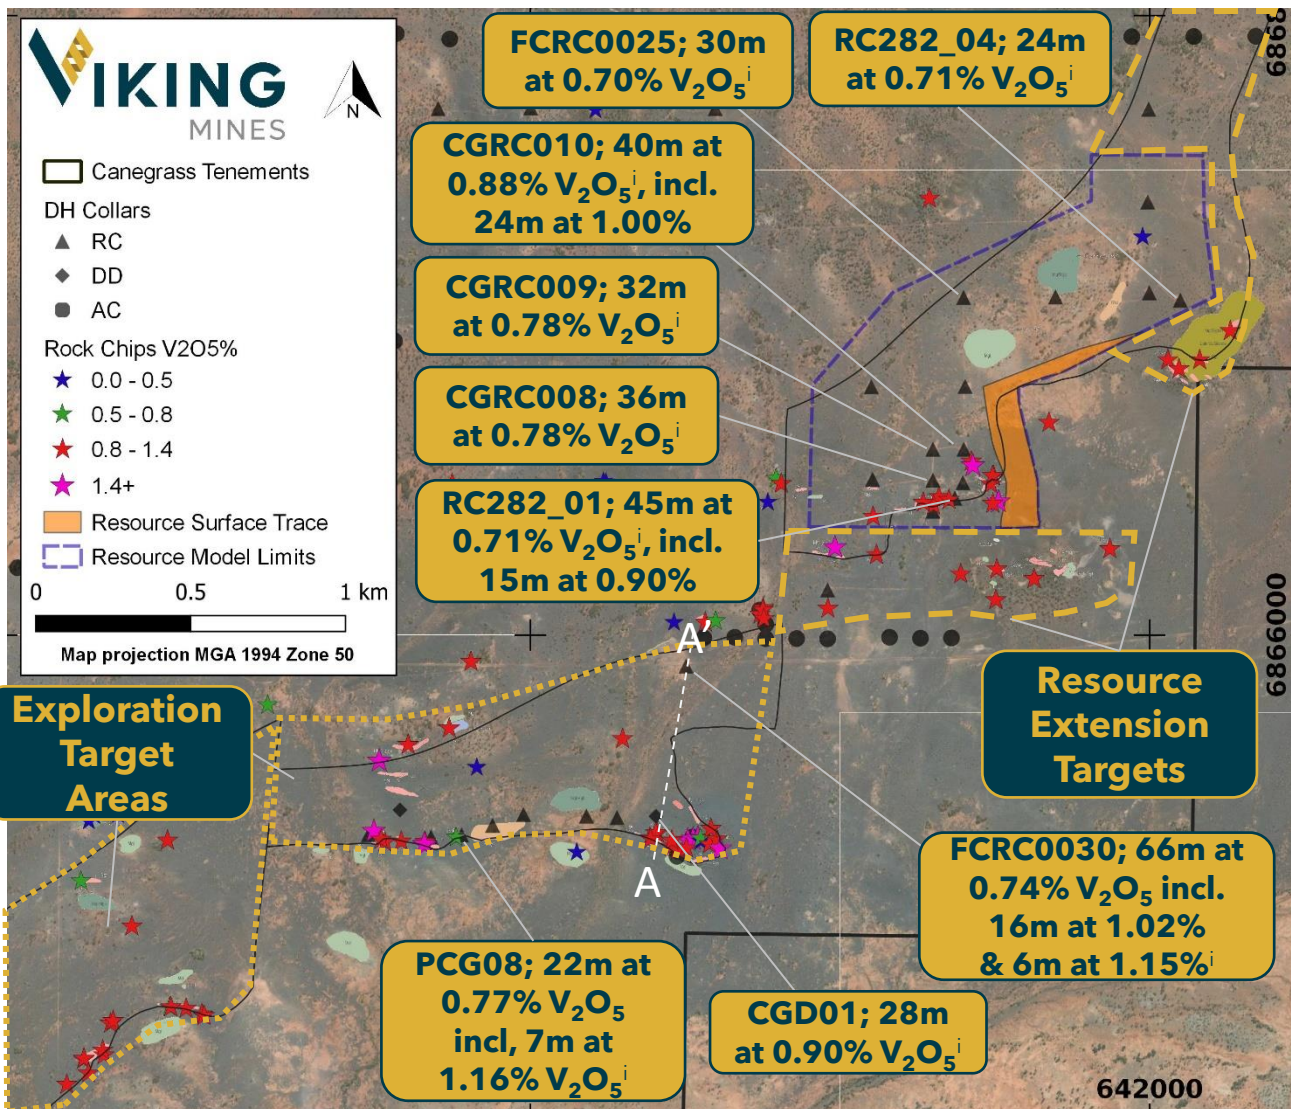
VIKING MINES

N

Canegrass Tenements
DH Collars
RC
DD
AC
Rock Chips V2O5%
0.0 - 0.5
0.5 - 0.8
0.8 - 1.4
1.4+
Resource Surface Trace
Resource Model Limits
0 0.5 1 km
Map projection MGA 1994 Zone 50

FCRC0025; 30m at 0.70% $V_2O_5$$^i$

RC282_04; 24m at 0.71% $V_2O_5$$^i$

CGRC010; 40m at 0.88% $V_2O_5$$^i$, incl. 24m at 1.00%

CGRC009; 32m at 0.78% $V_2O_5$$^i$

CGRC008; 36m at 0.78% $V_2O_5$$^i$

RC282_01; 45m at 0.71% $V_2O_5$$^i$, incl. 15m at 0.90%

Exploration Target Areas

Resource Extension Targets

FCRC0030; 66m at 0.74% $V_2O_5$ incl. 16m at 1.02% & 6m at 1.15%$^i$

PCG08; 22m at 0.77% $V_2O_5$ incl, 7m at 1.16% $V_2O_5$$^i$

CGD01; 28m at 0.90% $V_2O_5$$^i$

A'
A

6866000
6868
642000